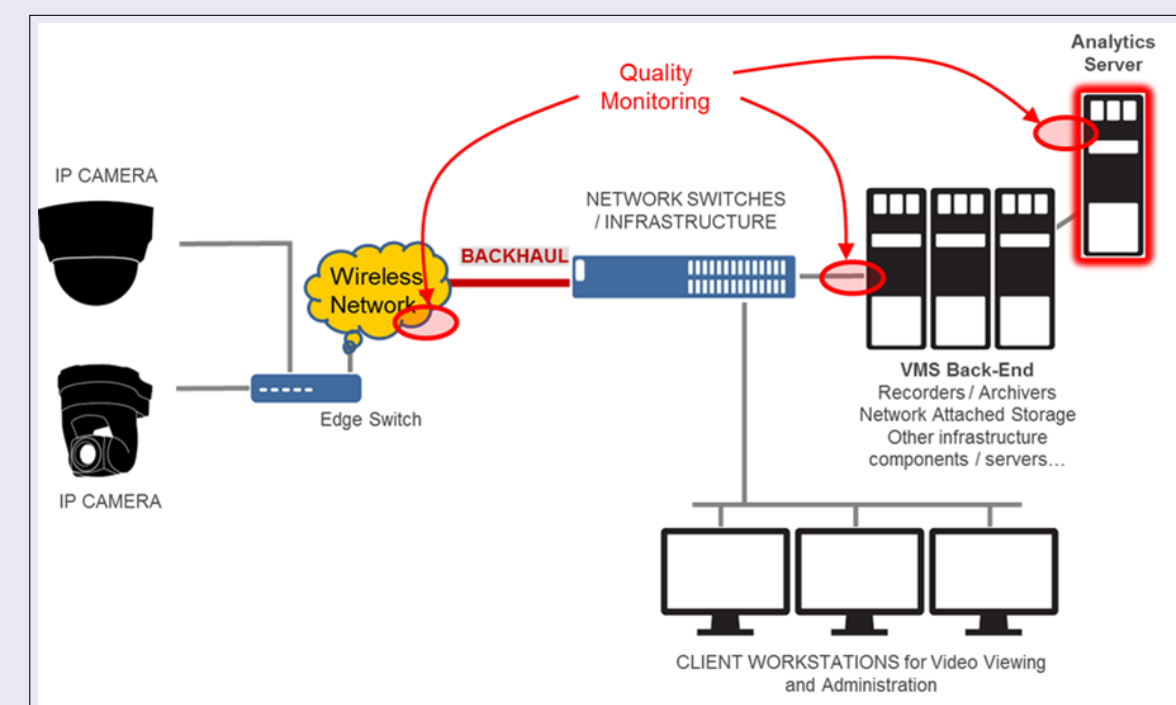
Quality Monitoring

Analytics Server

IP CAMERA

NETWORK SWITCHES / INFRASTRUCTURE

BACKHAUL

Wireless Network

Edge Switch

IP CAMERA

VMS Back-End
Recorders / Archivers
Network Attached Storage
Other infrastructure components / servers…

CLIENT WORKSTATIONS for Video Viewing and Administration